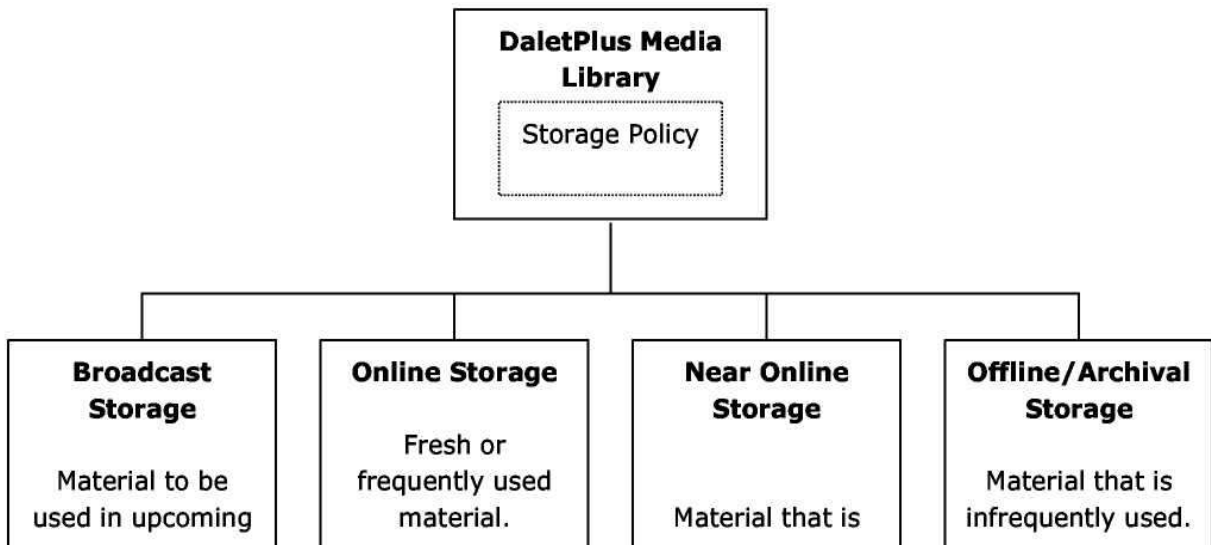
DaletPlus Media Library

Storage Policy

Broadcast Storage

Material to be used in upcoming

Online Storage

Fresh or frequently used material.

Near Online Storage

Material that is

Offline/Archival Storage

Material that is infrequently used.